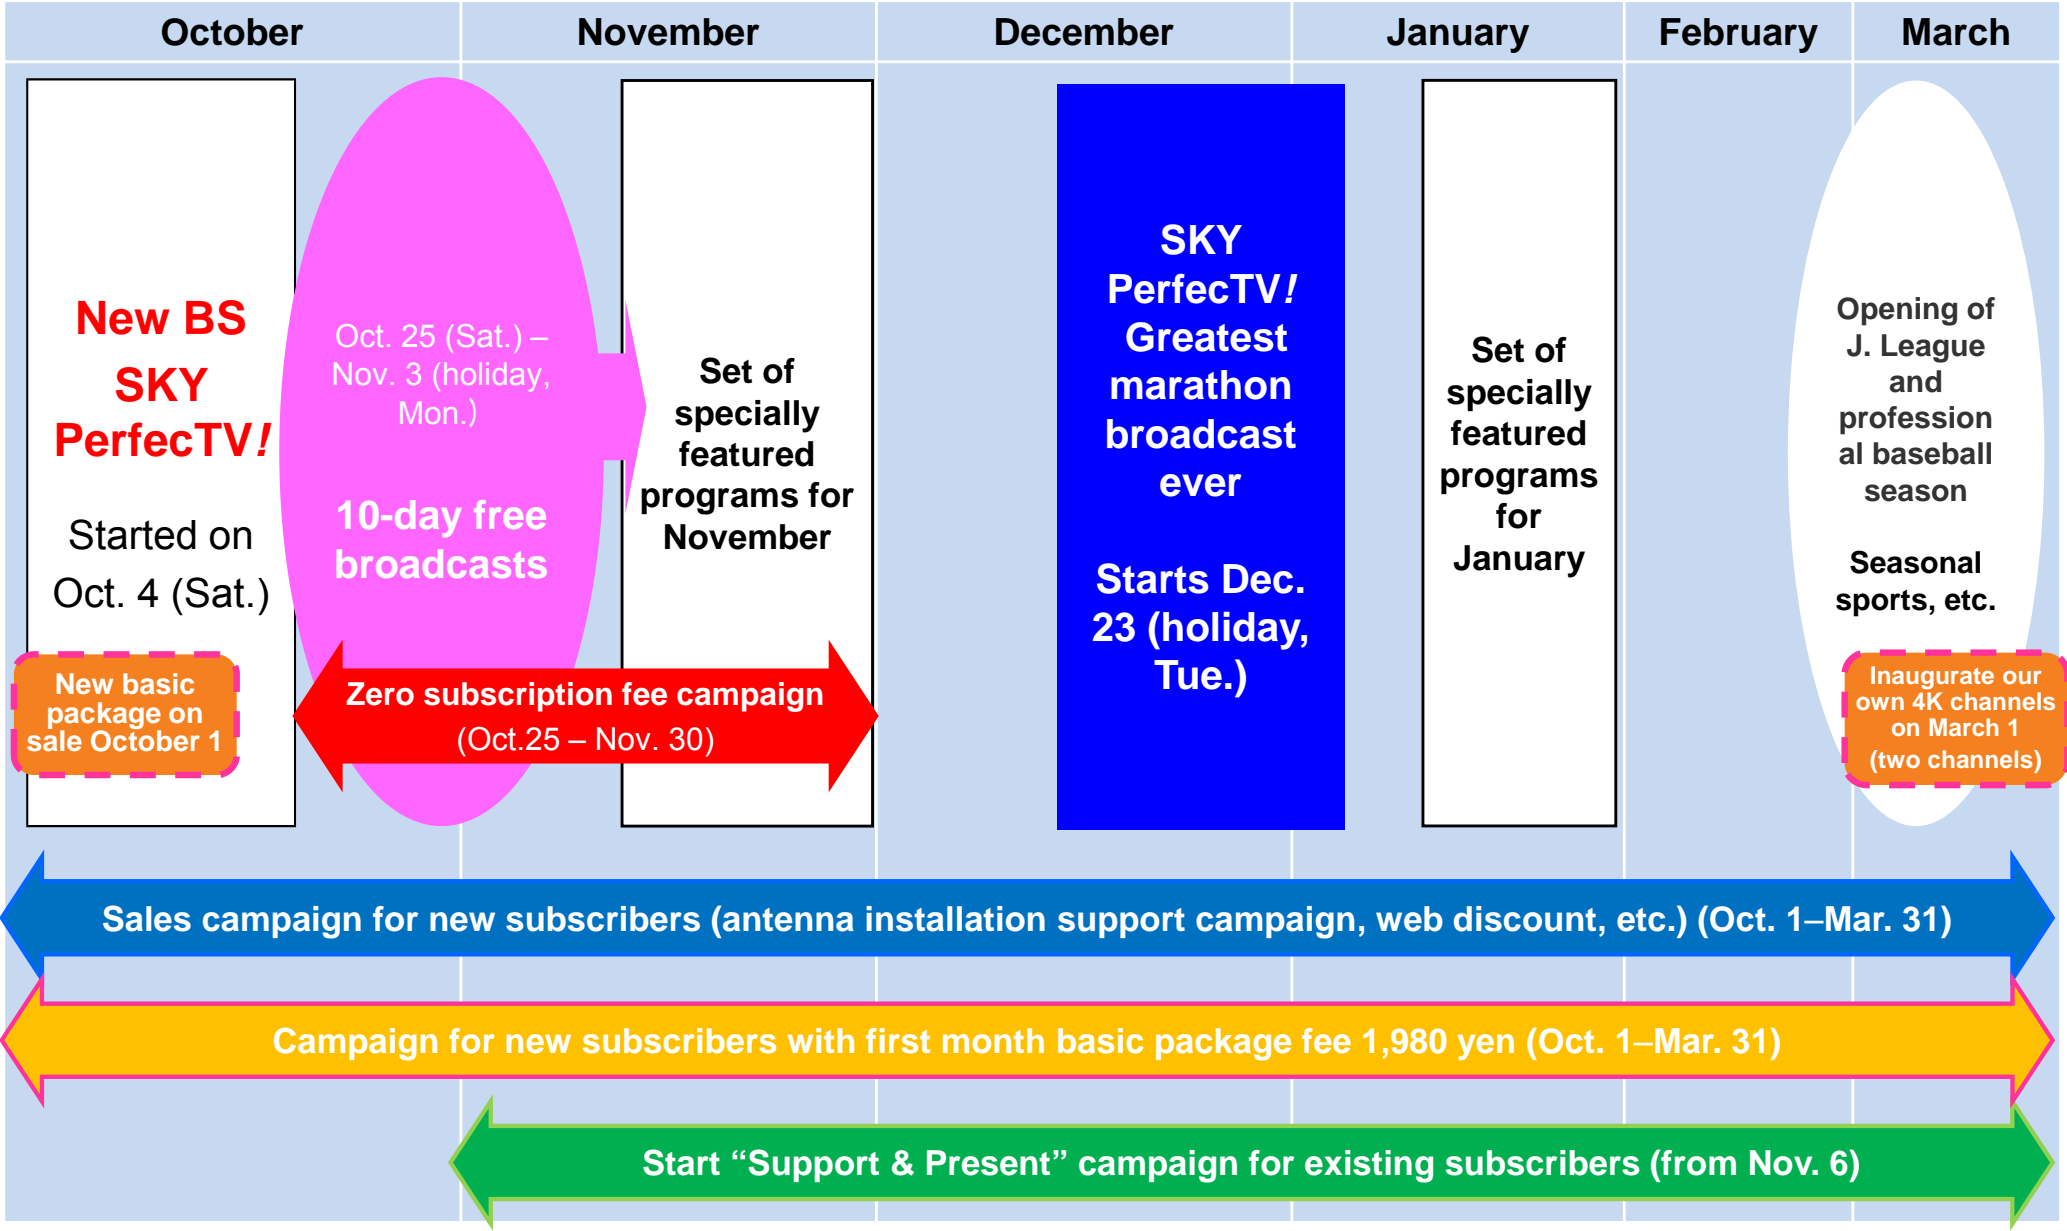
| October | November | December | January | February | March |
|---|---|---|---|---|---|

New BS SKY PerfecTV!

Started on Oct. 4 (Sat.)

New basic package on sale October 1

Oct. 25 (Sat.) – Nov. 3 (holiday, Mon.)

10-day free broadcasts

Set of specially featured programs for November

Zero subscription fee campaign (Oct.25 – Nov. 30)

SKY PerfecTV! Greatest marathon broadcast ever

Starts Dec. 23 (holiday, Tue.)

Set of specially featured programs for January

Opening of J. League and profession al baseball season

Seasonal sports, etc.

Inaugurate our own 4K channels on March 1 (two channels)

Sales campaign for new subscribers (antenna installation support campaign, web discount, etc.) (Oct. 1–Mar. 31)

Campaign for new subscribers with first month basic package fee 1,980 yen (Oct. 1–Mar. 31)

Start “Support & Present” campaign for existing subscribers (from Nov. 6)